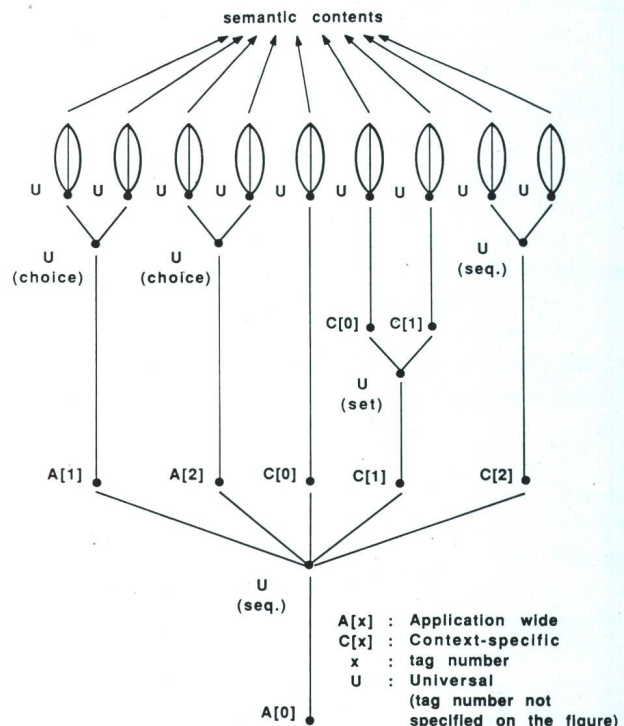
semantic contents

U U U U U U U U U

U
(choice)

U
(choice)

U
(seq.)

C[0] C[1]

U
(set)

A[1] A[2] C[0] C[1] C[2]

U
(seq.)

A[0]

A[x] : Application wide
C[x] : Context-specific
x : tag number
U : Universal
(tag number not specified on the figure)